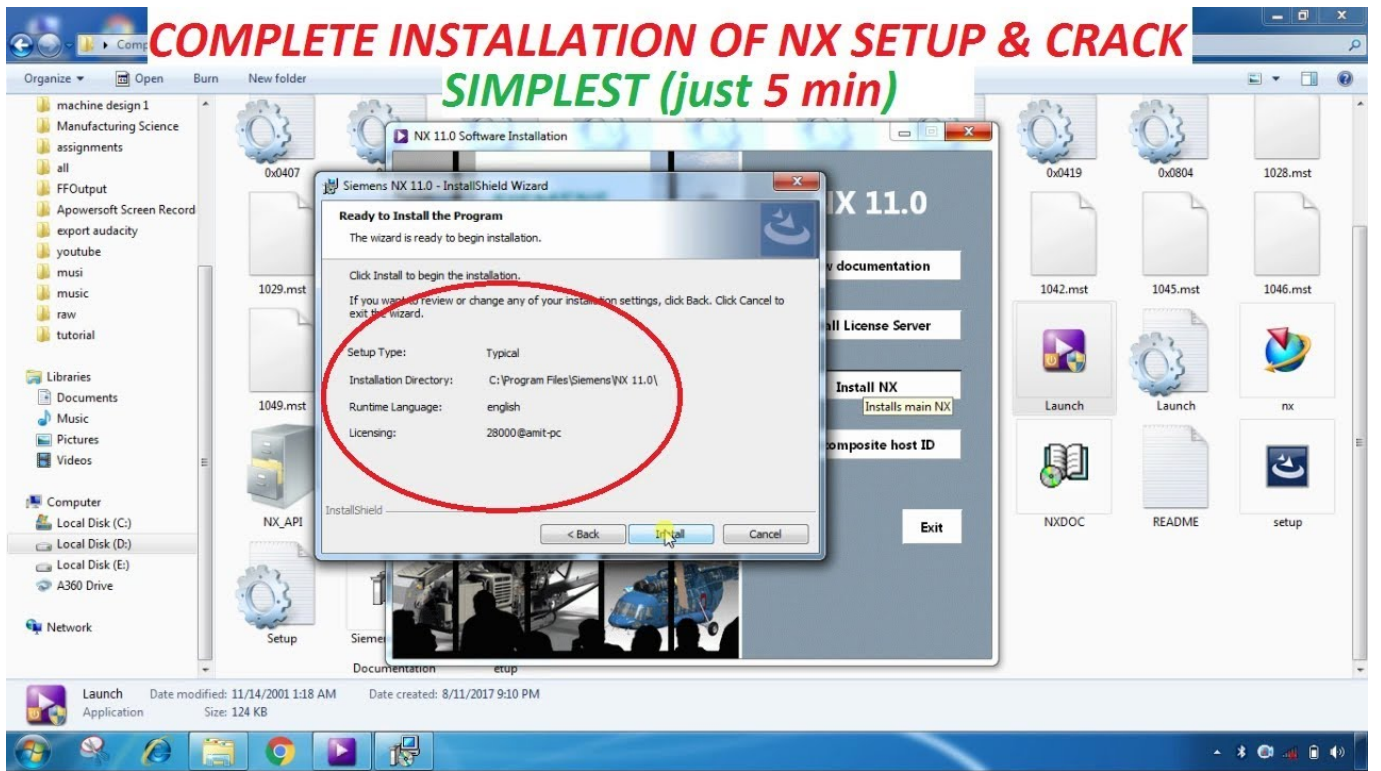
COMPLETE INSTALLATION OF NX SETUP & CRACK
SIMPLEST (just 5 min)

Comp

Organize ▾ Open Burn New folder

machine design 1
Manufacturing Science
assignments
all
FFOutput
Apowersoft Screen Record
export audacity
youtube
musi
music
raw
tutorial

Libraries
Documents
Music
Pictures
Videos

Computer
Local Disk (C:)
Local Disk (D:)
Local Disk (E:)
A360 Drive

Network

0x0407
1029.mst
1049.mst
NX_API
Setup
Sieme
Documentation
etup

NX 11.0 Software Installation

X 11.0
documentation
ll License Server
Install NX
Installs main NX
omposite host ID
Exit

Siemens NX 11.0 - InstallShield Wizard

Ready to Install the Program
The wizard is ready to begin installation.

Click Install to begin the installation.

If you want to review or change any of your installation settings, click Back. Click Cancel to exit the wizard.

| Setup Type: | Typical |
|---|---|
| Installation Directory: | C:\Program Files\Siemens\NX 11.0\ |
| Runtime Language: | english |
| Licensing: | 28000@amit-pc |

InstallShield
< Back Install Cancel

0x0419
0x0804
1028.mst
1042.mst
1045.mst
1046.mst
Launch
Launch
nx
NXDOC
README
setup

Launch Date modified: 11/14/2001 1:18 AM Date created: 8/11/2017 9:10 PM
Application Size: 124 KB